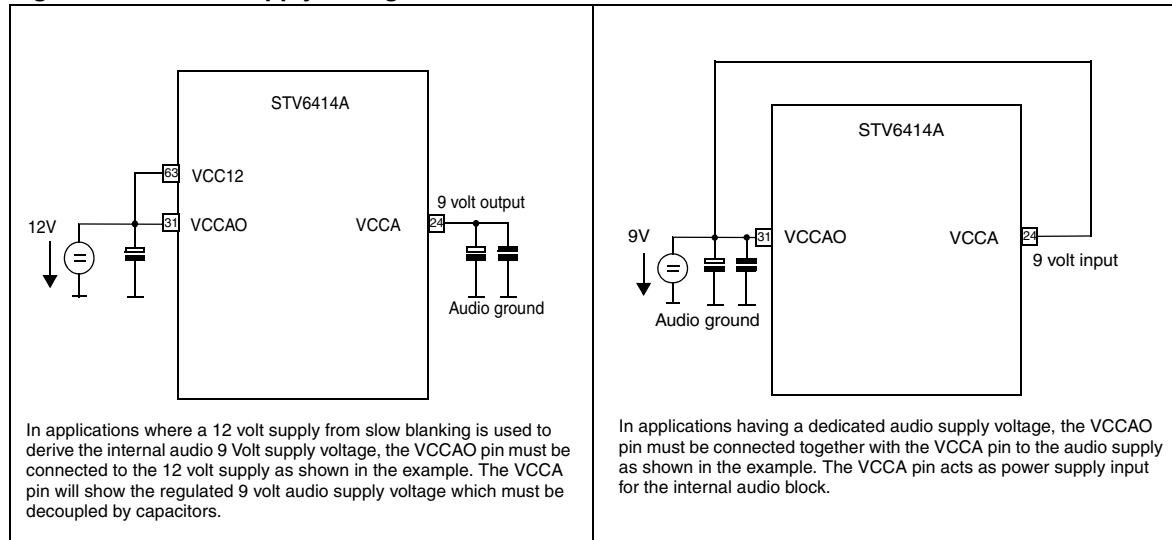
STV6414A

63 VCC12

12V

31 VCCAO

VCCA 24

9 volt output

Audio ground

In applications where a 12 volt supply from slow blanking is used to derive the internal audio 9 Volt supply voltage, the VCCAO pin must be connected to the 12 volt supply as shown in the example. The VCCA pin will show the regulated 9 volt audio supply voltage which must be decoupled by capacitors.

STV6414A

9V

31 VCCAO

VCCA 24

9 volt input

Audio ground

In applications having a dedicated audio supply voltage, the VCCAO pin must be connected together with the VCCA pin to the audio supply as shown in the example. The VCCA pin acts as power supply input for the internal audio block.